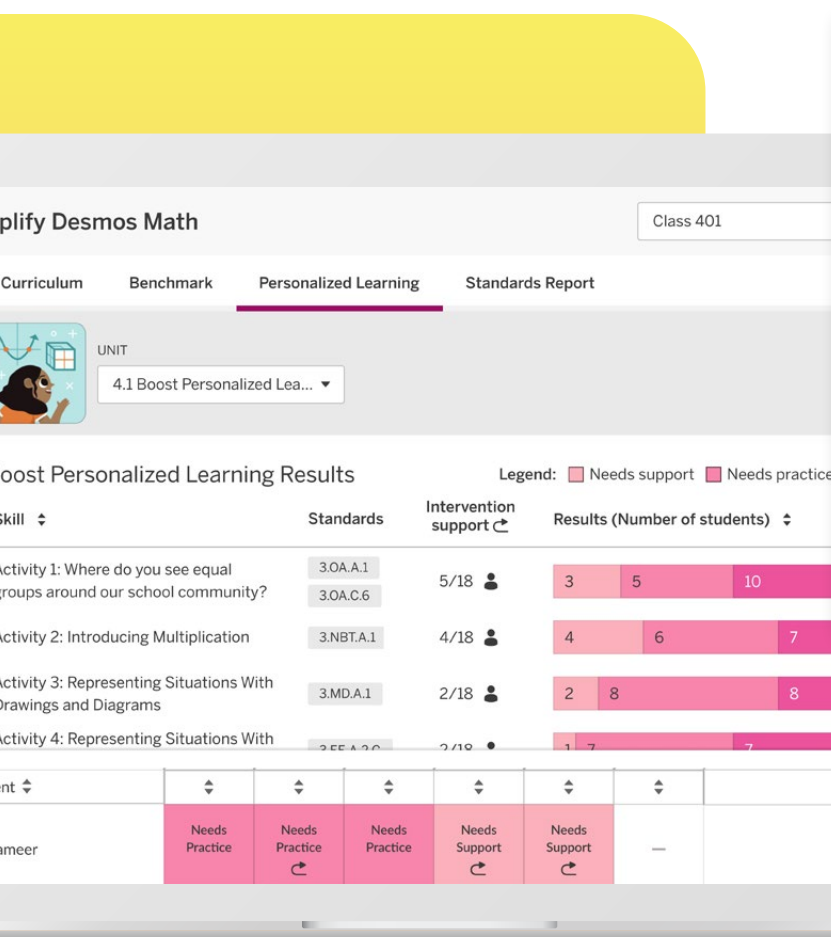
plify Desmos Math

Class 401

Curriculum Benchmark Personalized Learning Standards Report

UNIT
4.1 Boost Personalized Lea... ▾

oost Personalized Learning Results

Legend: Needs support Needs practice

| kill ⇕ | Standards | Intervention support | Results (Number of students) ⇕ |
|---|---|---|---|
| Activity 1: Where do you see equal groups around our school community? | 3.OA.A.1 3.OA.C.6 | 5/18 | 3 5 10 |
| Activity 2: Introducing Multiplication | 3.NBT.A.1 | 4/18 | 4 6 7 |
| Activity 3: Representing Situations With Drawings and Diagrams | 3.MD.A.1 | 2/18 | 2 8 8 |
| Activity 4: Representing Situations With | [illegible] | 2/18 | 1 7 7 |

| nt ⇕ | ⇕ | ⇕ | ⇕ | ⇕ | ⇕ | ⇕ |
|---|---|---|---|---|---|---|
| ameer | Needs Practice | Needs Practice | Needs Practice | Needs Support | Needs Support | — |